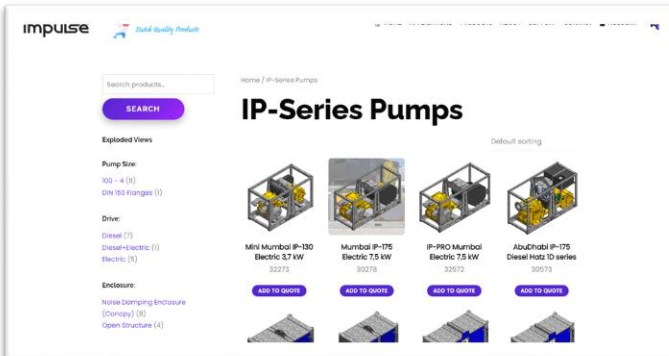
impulse

Dutch Quality Products

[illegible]

Search products...

SEARCH

Exploded Views

Pump Size:

100 - 4 (11)
DIN 150 Flanges (1)

Drive:

Diesel (7)
Diesel+Electric (1)
Electric (5)

Enclosure:

Noise Damping Enclosure (Canopy) (8)
Open Structure (4)

Home / IP-Series Pumps

IP-Series Pumps

Default sorting

Mini Mumbai IP-130 Electric 3,7 kW
32273
ADD TO QUOTE

Mumbai IP-175 Electric 7,5 kW
30278
ADD TO QUOTE

IP-PRO Mumbai Electric 7,5 kW
32572
ADD TO QUOTE

AbuDhabi IP-175 Diesel Hatz 1D series
30573
ADD TO QUOTE